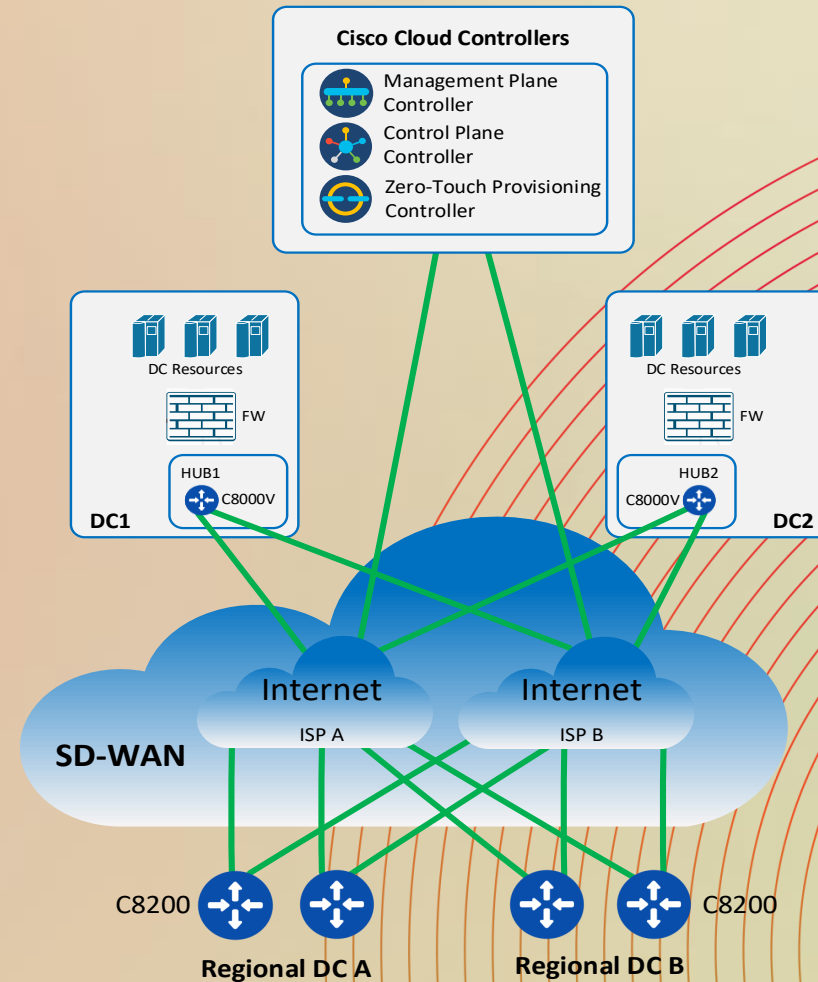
Cisco Cloud Controllers

Management Plane Controller

Control Plane Controller

Zero-Touch Provisioning Controller

DC Resources

FW

HUB1

C8000V

DC1

DC Resources

FW

HUB2

C8000V

DC2

Internet

ISP A

Internet

ISP B

SD-WAN

C8200

C8200

Regional DC A

Regional DC B